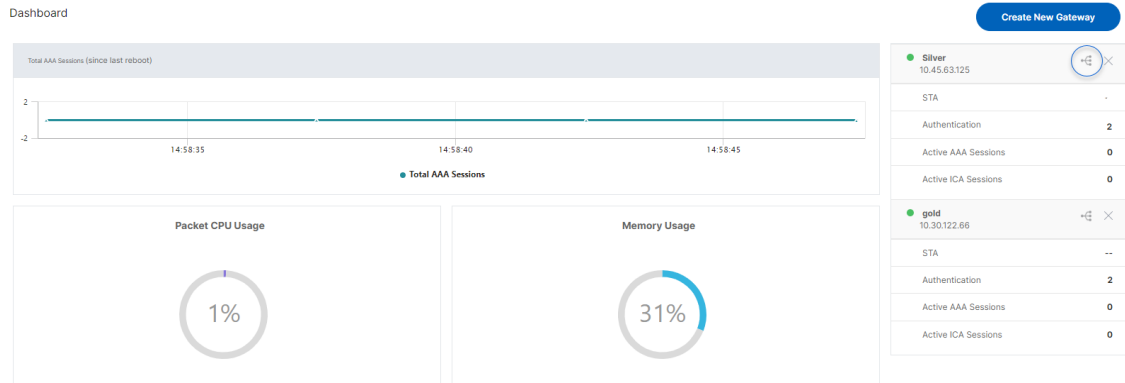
Dashboard

Create New Gateway

Total AAA Sessions (since last reboot)

2
-2
14:58:35
14:58:40
14:58:45

Total AAA Sessions

Packet CPU Usage

1%

Memory Usage

31%

Silver
10.45.63.125

| STA | - |
|---|---|
| Authentication | 2 |
| Active AAA Sessions | 0 |
| Active ICA Sessions | 0 |

gold
10.30.122.66

| STA | -- |
|---|---|
| Authentication | 2 |
| Active AAA Sessions | 0 |
| Active ICA Sessions | 0 |